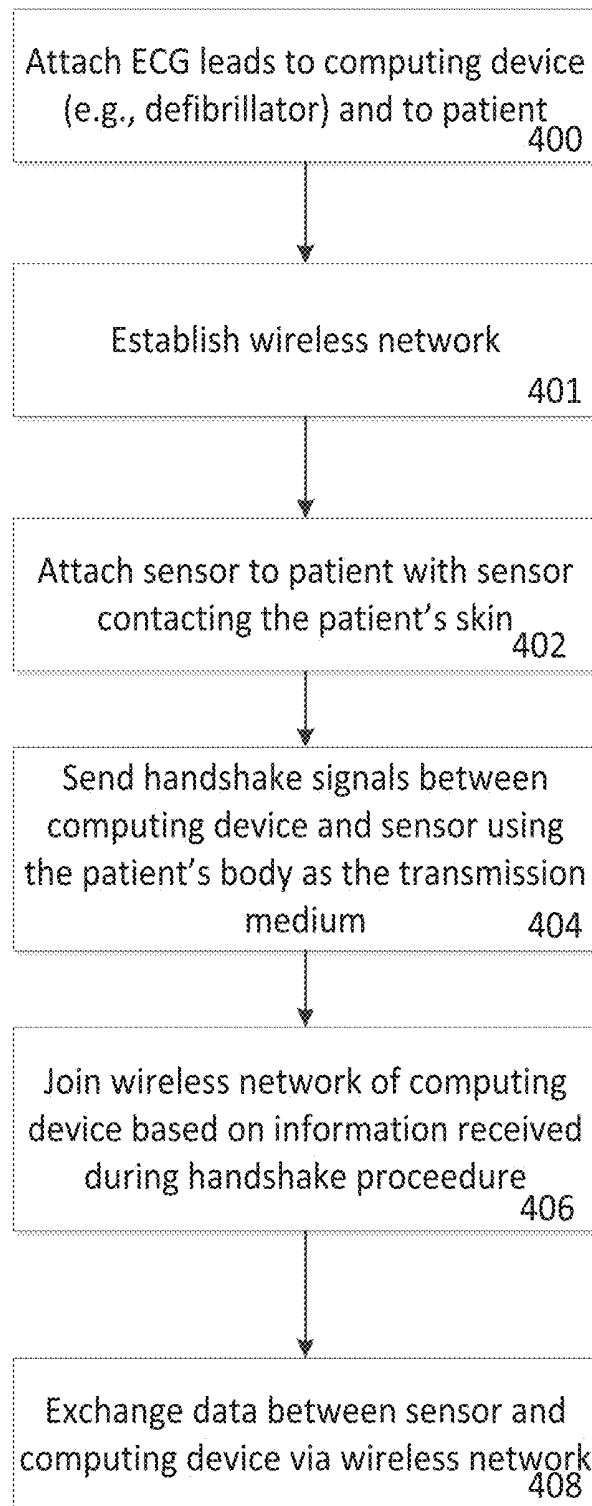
Attach ECG leads to computing device (e.g., defibrillator) and to patient
400

Establish wireless network
401

Attach sensor to patient with sensor contacting the patient's skin
402

Send handshake signals between computing device and sensor using the patient's body as the transmission medium
404

Join wireless network of computing device based on information received during handshake proceedure
406

Exchange data between sensor and computing device via wireless network
408